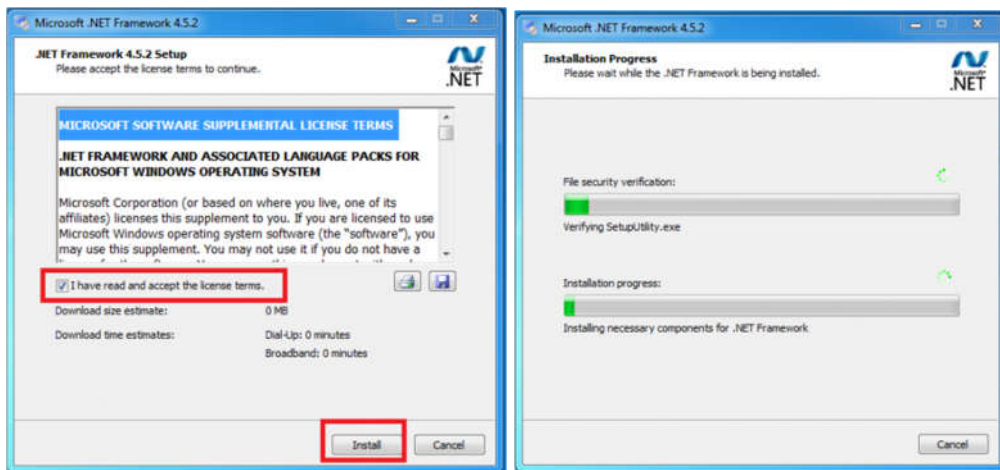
Microsoft .NET Framework 4.5.2

.NET Framework 4.5.2 Setup
Please accept the license terms to continue.

Microsoft .NET

MICROSOFT SOFTWARE SUPPLEMENTAL LICENSE TERMS

.NET FRAMEWORK AND ASSOCIATED LANGUAGE PACKS FOR MICROSOFT WINDOWS OPERATING SYSTEM

Microsoft Corporation (or based on where you live, one of its affiliates) licenses this supplement to you. If you are licensed to use Microsoft Windows operating system software (the "software"), you may use this supplement. You may not use it if you do not have a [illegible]

I have read and accept the license terms.

Download size estimate: 0 MB

Download time estimates: Dial-Up: 0 minutes
Broadband: 0 minutes

Install Cancel

Microsoft .NET Framework 4.5.2

Installation Progress
Please wait while the .NET Framework is being installed.

Microsoft .NET

File security verification:

Verifying SetupUtility.exe

Installation progress:

Installing necessary components for .NET Framework

Cancel